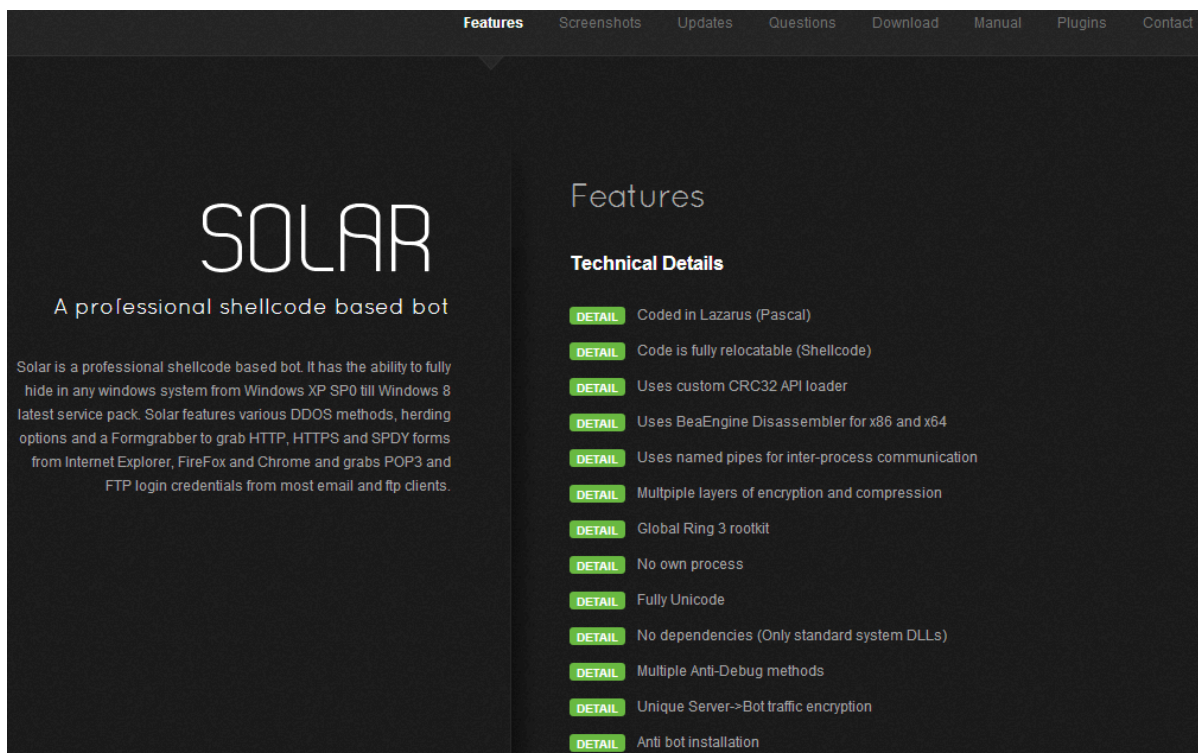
Features Screenshots Updates Questions Download Manual Plugins Contact

SOLAR

A professional shellcode based bot

Solar is a professional shellcode based bot. It has the ability to fully hide in any windows system from Windows XP SP0 till Windows 8 latest service pack. Solar features various DDOS methods, herding options and a Formgrabber to grab HTTP, HTTPS and SPDY forms from Internet Explorer, FireFox and Chrome and grabs POP3 and FTP login credentials from most email and ftp clients.

Features

Technical Details

DETAIL Coded in Lazarus (Pascal)

DETAIL Code is fully relocatable (Shellcode)

DETAIL Uses custom CRC32 API loader

DETAIL Uses BeaEngine Disassembler for x86 and x64

DETAIL Uses named pipes for inter-process communication

DETAIL Multpiple layers of encryption and compression

DETAIL Global Ring 3 rootkit

DETAIL No own process

DETAIL Fully Unicode

DETAIL No dependencies (Only standard system DLLs)

DETAIL Multiple Anti-Debug methods

DETAIL Unique Server->Bot traffic encryption

DETAIL Anti bot installation